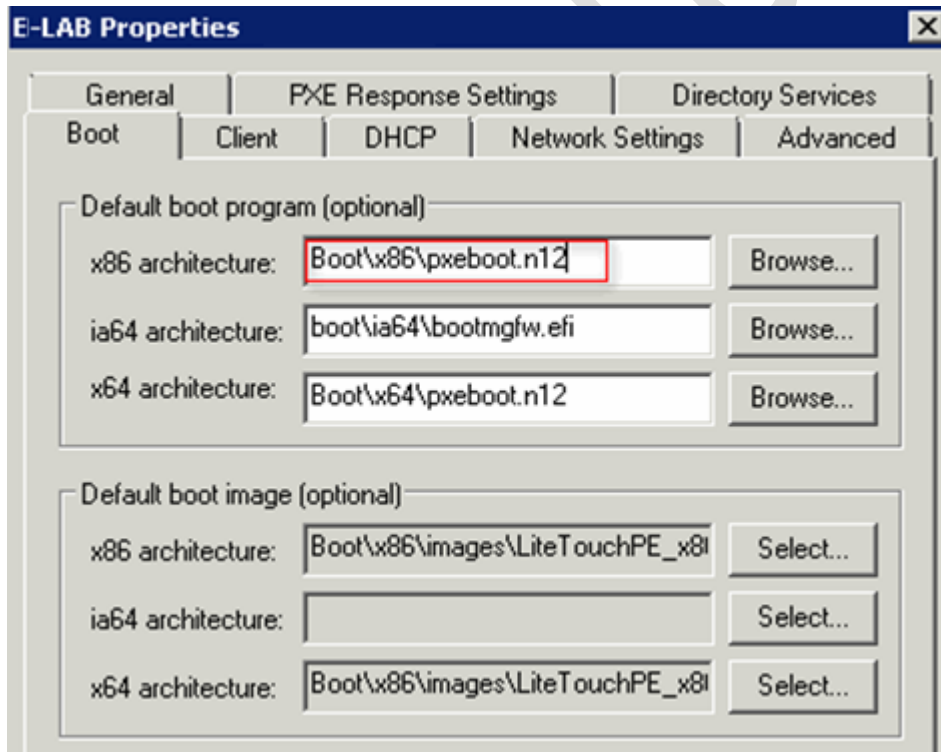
E-LAB Properties

General | PXE Response Settings | Directory Services
Boot | Client | DHCP | Network Settings | Advanced

Default boot program (optional)

x86 architecture: Boot\x86\pxeboot.n12 Browse...

ia64 architecture: boot\ia64\bootmgfw.efi Browse...

x64 architecture: Boot\x64\pxeboot.n12 Browse...

Default boot image (optional)

x86 architecture: Boot\x86\images\LiteTouchPE_x8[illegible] Select...

ia64 architecture: Select...

x64 architecture: Boot\x86\images\LiteTouchPE_x8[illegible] Select...